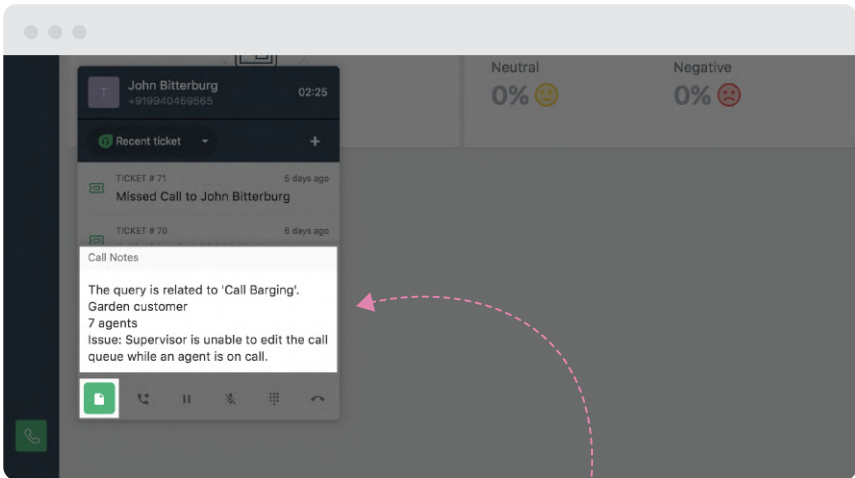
Neutral
0%

Negative
0%

T
John Bitterburg
+919940459565
02:25

Recent ticket
+

TICKET # 71
5 days ago
Missed Call to John Bitterburg

TICKET # 70
5 days ago

Call Notes

The query is related to 'Call Barging'.
Garden customer
7 agents
Issue: Supervisor is unable to edit the call queue while an agent is on call.